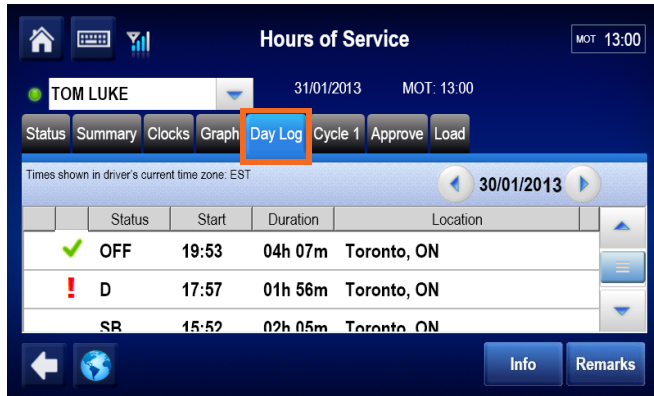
Hours of Service

MOT 13:00

TOM LUKE

31/01/2013 MOT: 13:00

Status Summary Clocks Graph Day Log Cycle 1 Approve Load

Times shown in driver's current time zone: EST

30/01/2013

| | | Status | Start | Duration | Location |
|---|---|---|---|---|---|
| | ✔ | OFF | 19:53 | 04h 07m | Toronto, ON |
| | ! | D | 17:57 | 01h 56m | Toronto, ON |
| | | SB | 15:52 | 02h 05m | Toronto, ON |

Info Remarks